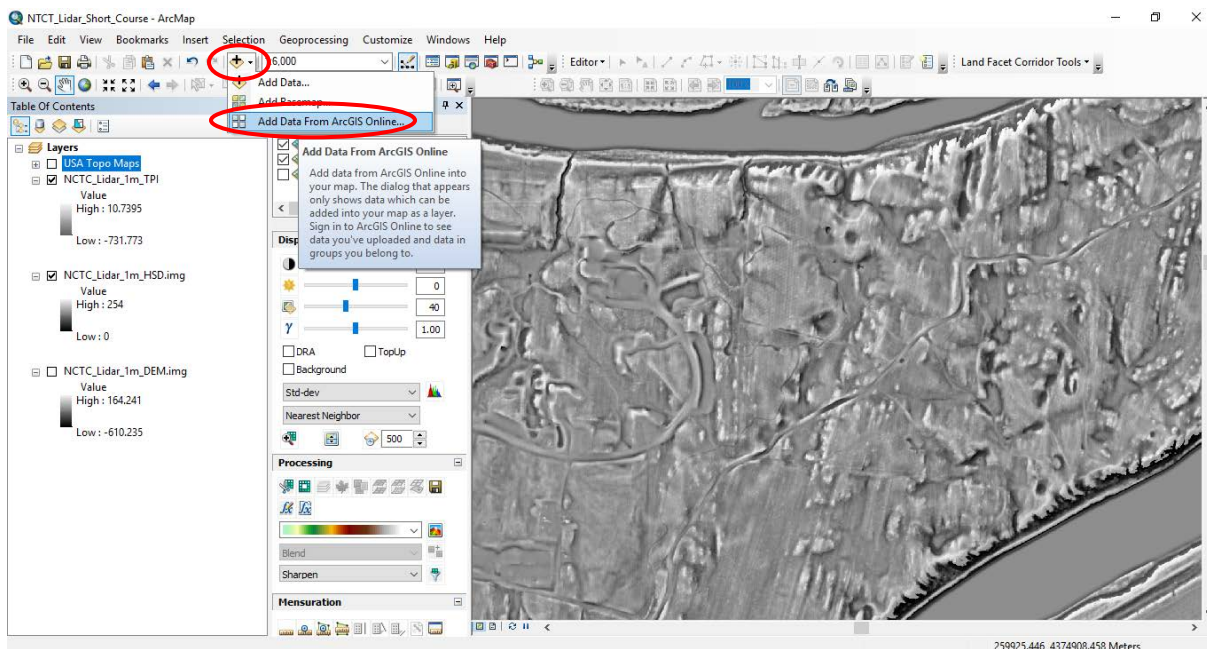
NTCT_Lidar_Short_Course - ArcMap

File Edit View Bookmarks Insert Selection Geoprocessing Customize Windows Help

6,000

Editor▾

Land Facet Corridor Tools ▾

Table Of Contents

Add Data...
Add Basemap...
Add Data From ArcGIS Online...

Add Data From ArcGIS Online

Add data from ArcGIS Online into your map. The dialog that appears only shows data which can be added into your map as a layer. Sign in to ArcGIS Online to see data you've uploaded and data in groups you belong to.

Layers
USA Topo Maps
NCTC_Lidar_1m_TPI
Value
High : 10.7395
Low : -731.773

NCTC_Lidar_1m_HSD.img
Value
High : 254
Low : 0

NCTC_Lidar_1m_DEM.img
Value
High : 164.241
Low : -610.235

Disp

0
40
1.00

DRA
TopUp
Background
Std-dev
Nearest Neighbor
500

Processing

Blend
Sharpen

Mensuration

259925.446 4374908.458 Meters